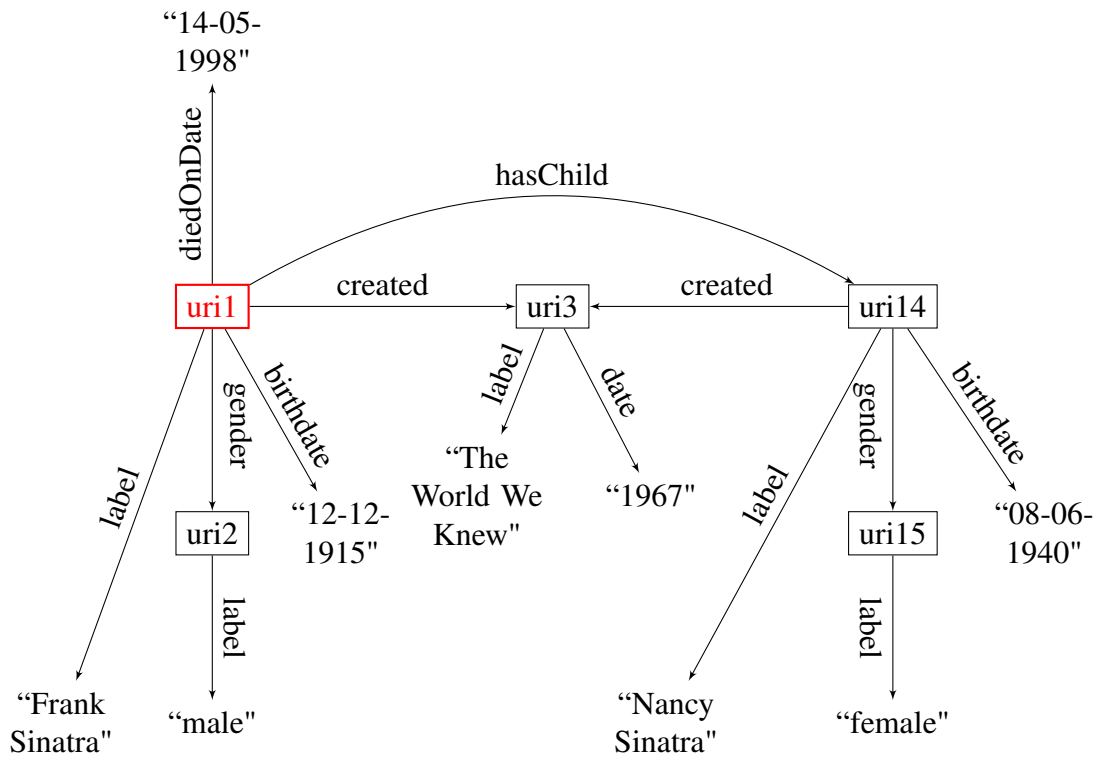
"14-05-1998"

diedOnDate

hasChild

uri1

created

uri3

created

uri14

label

gender

birthdate

label

date

label

gender

birthdate

"The World We Knew"

"1967"

uri2

"12-12-1915"

uri15

"08-06-1940"

label

label

"Frank Sinatra"

"male"

"Nancy Sinatra"

"female"